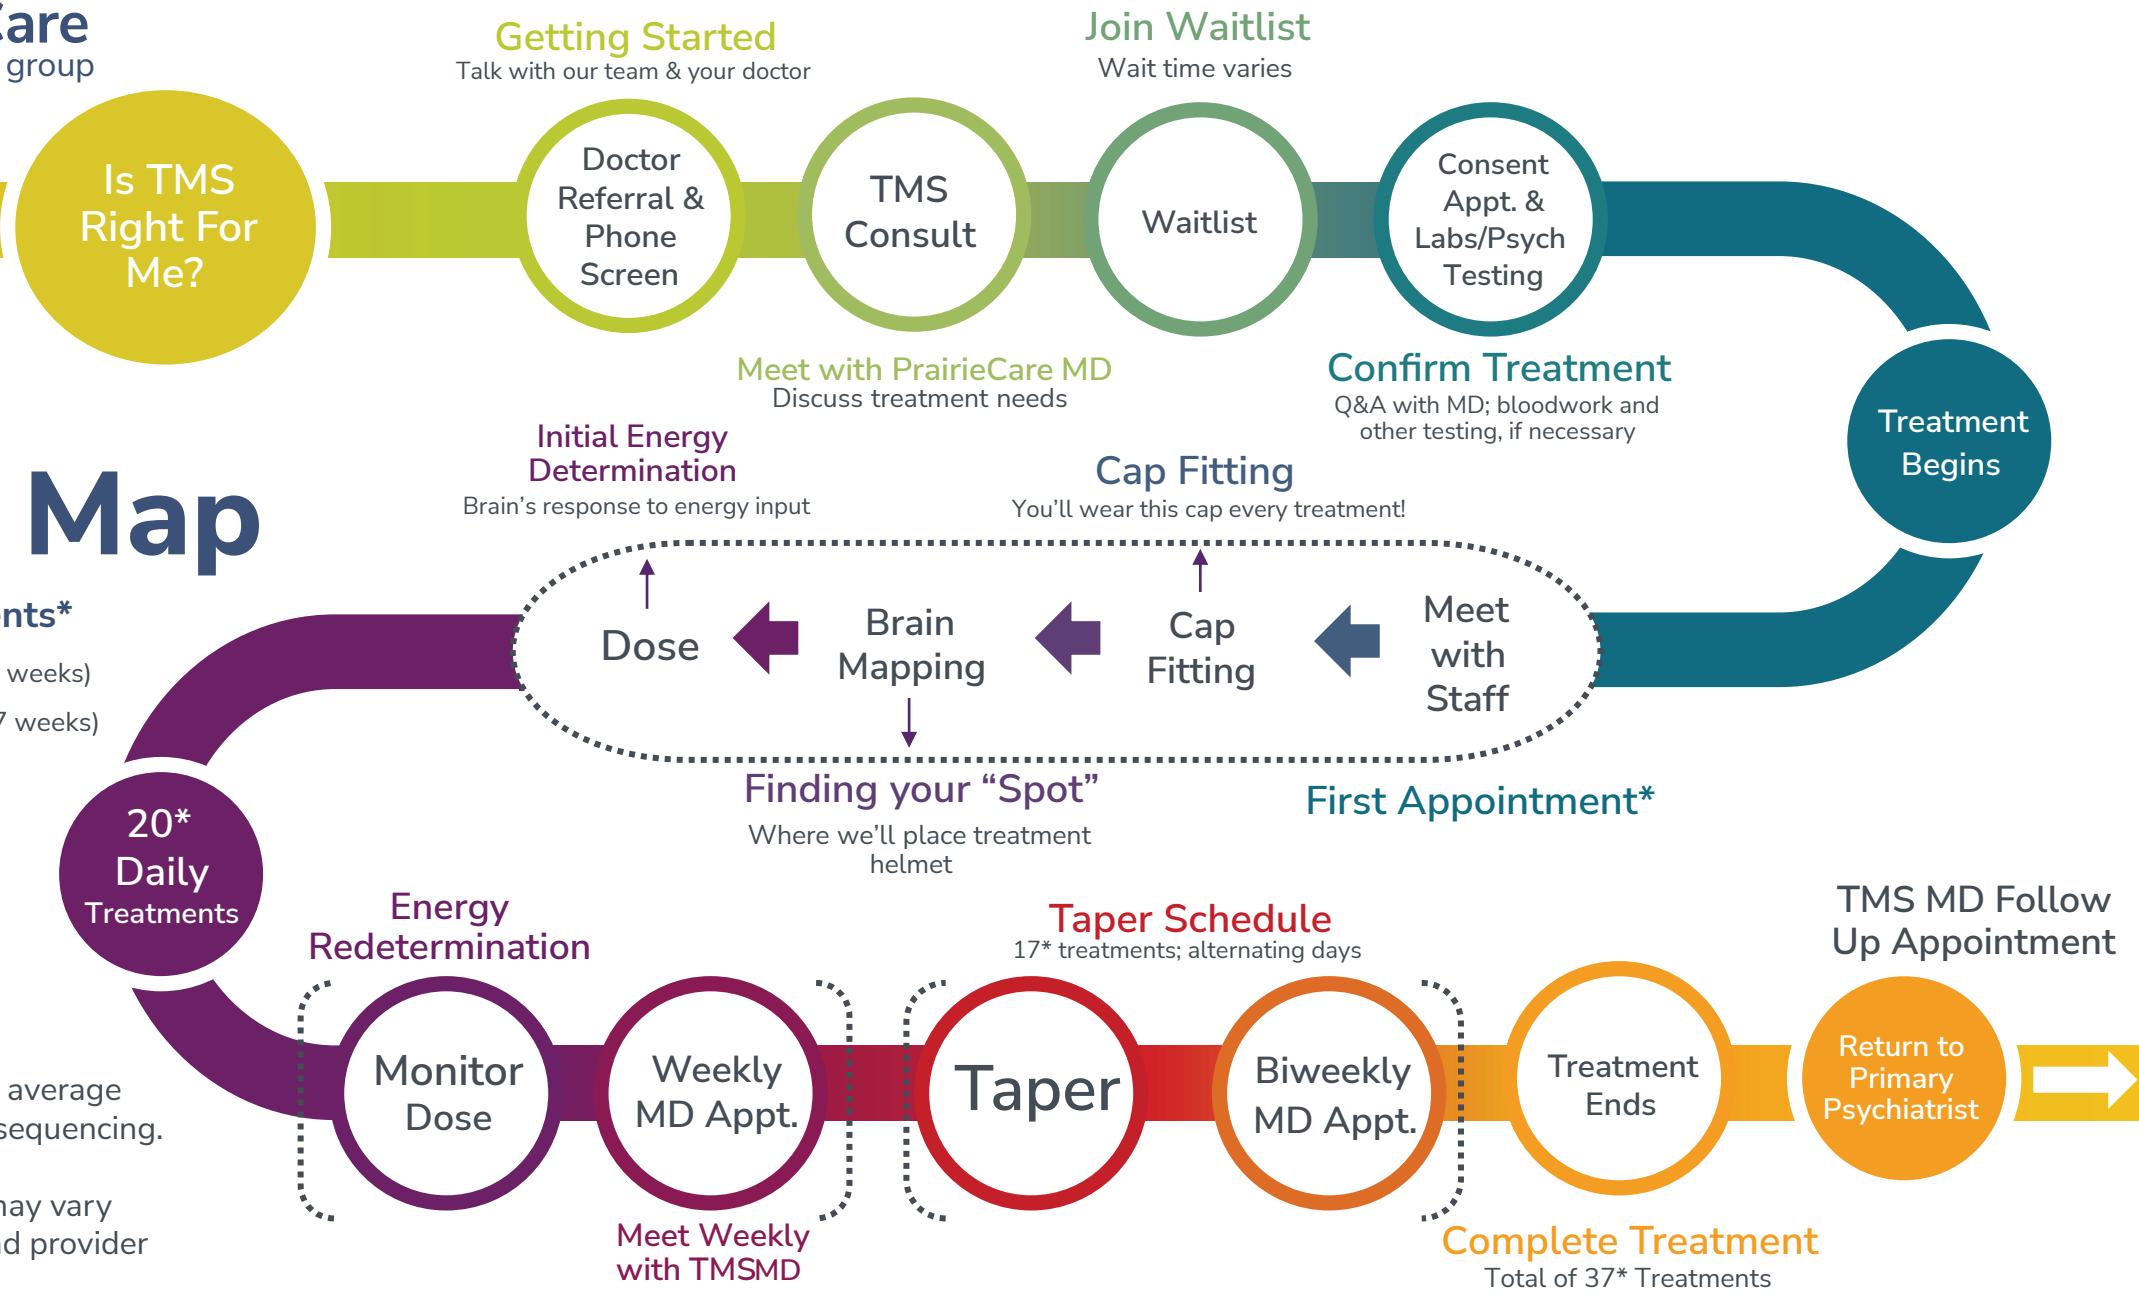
are
group

Getting Started
Talk with our team & your doctor

Join Waitlist
Wait time varies

Is TMS Right For Me?

Doctor Referral & Phone Screen

TMS Consult

Waitlist

Consent Appt. & Labs/Psych Testing

Meet with PrairieCare MD
Discuss treatment needs

Confirm Treatment
Q&A with MD; bloodwork and other testing, if necessary

Treatment Begins

Map

nts*
weeks)
7 weeks)

Initial Energy Determination
Brain's response to energy input

Cap Fitting
You'll wear this cap every treatment!

Dose

Brain Mapping

Cap Fitting

Meet with Staff

Finding your "Spot"
Where we'll place treatment helmet

First Appointment*

20* Daily Treatments

Energy Redetermination

Taper Schedule
17* treatments; alternating days

TMS MD Follow Up Appointment

Monitor Dose

Weekly MD Appt.

Taper

Biweekly MD Appt.

Treatment Ends

Return to Primary Psychiatrist

average
sequencing.

ay vary
d provider

Meet Weekly with TMSMD

Complete Treatment
Total of 37* Treatments